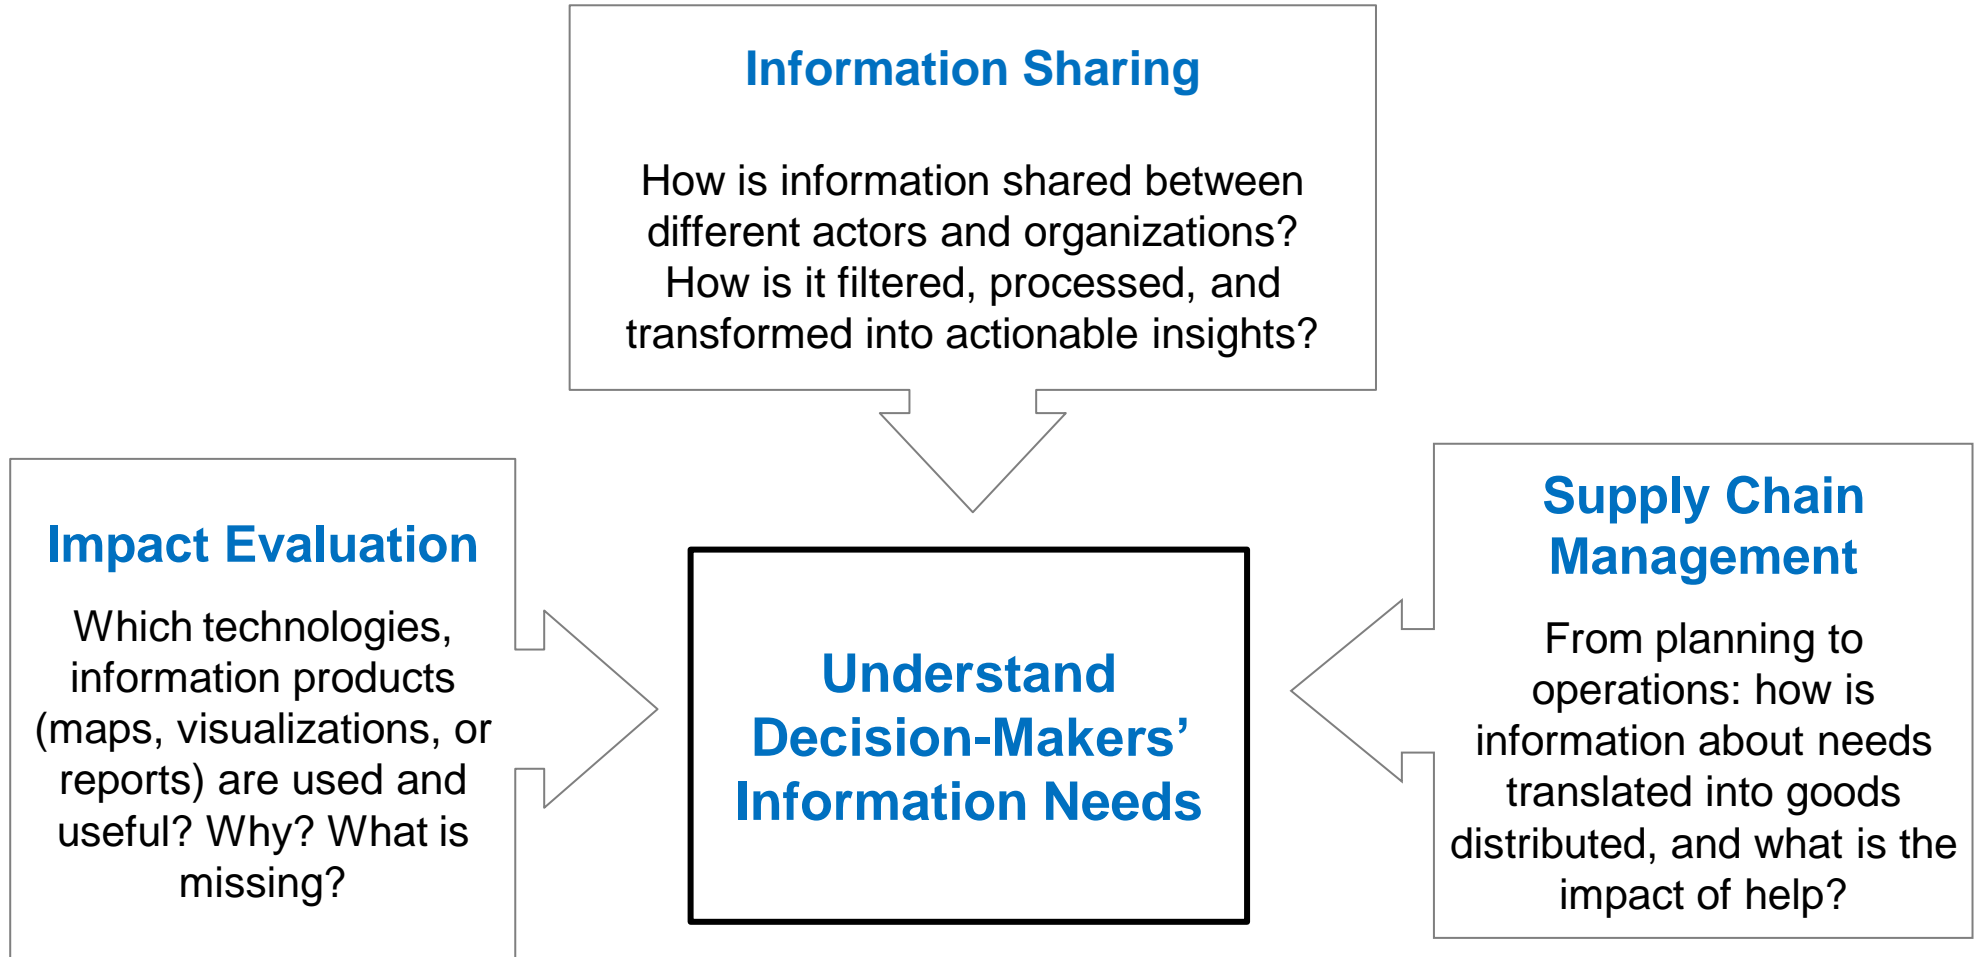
Information Sharing

How is information shared between different actors and organizations? How is it filtered, processed, and transformed into actionable insights?

Impact Evaluation

Which technologies, information products (maps, visualizations, or reports) are used and useful? Why? What is missing?

Understand Decision-Makers' Information Needs

Supply Chain Management

From planning to operations: how is information about needs translated into goods distributed, and what is the impact of help?